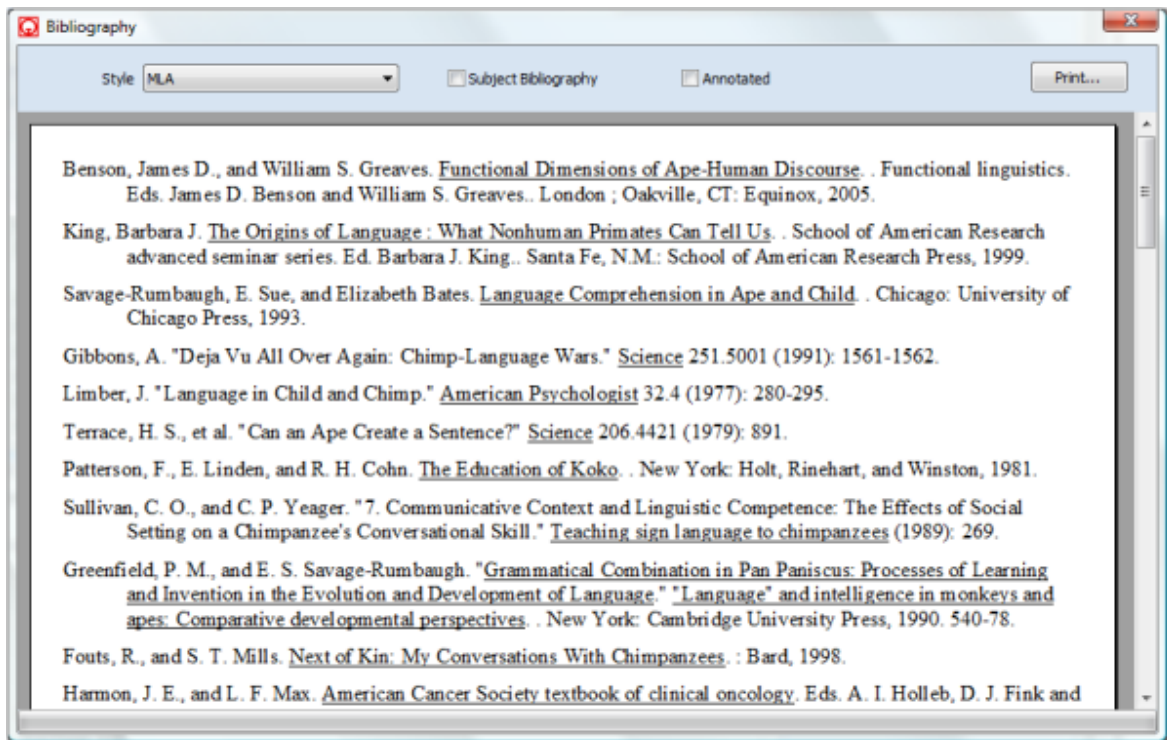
Bibliography

Style MLA

Subject Bibliography

Annotated

Print...

Benson, James D., and William S. Greaves. Functional Dimensions of Ape-Human Discourse. . Functional linguistics. Eds. James D. Benson and William S. Greaves.. London ; Oakville, CT: Equinox, 2005.

King, Barbara J. The Origins of Language : What Nonhuman Primates Can Tell Us. . School of American Research advanced seminar series. Ed. Barbara J. King.. Santa Fe, N.M.: School of American Research Press, 1999.

Savage-Rumbaugh, E. Sue, and Elizabeth Bates. Language Comprehension in Ape and Child. . Chicago: University of Chicago Press, 1993.

Gibbons, A. "Deja Vu All Over Again: Chimp-Language Wars." Science 251.5001 (1991): 1561-1562.

Limber, J. "Language in Child and Chimp." American Psychologist 32.4 (1977): 280-295.

Terrace, H. S., et al. "Can an Ape Create a Sentence?" Science 206.4421 (1979): 891.

Patterson, F., E. Linden, and R. H. Cohn. The Education of Koko. . New York: Holt, Rinehart, and Winston, 1981.

Sullivan, C. O., and C. P. Yeager. "7. Communicative Context and Linguistic Competence: The Effects of Social Setting on a Chimpanzee's Conversational Skill." Teaching sign language to chimpanzees (1989): 269.

Greenfield, P. M., and E. S. Savage-Rumbaugh. "Grammatical Combination in Pan Paniscus: Processes of Learning and Invention in the Evolution and Development of Language." "Language" and intelligence in monkeys and apes: Comparative developmental perspectives. . New York: Cambridge University Press, 1990. 540-78.

Fouts, R., and S. T. Mills. Next of Kin: My Conversations With Chimpanzees. : Bard, 1998.

Harmon, J. E., and L. F. Max. American Cancer Society textbook of clinical oncology. Eds. A. I. Holleb, D. J. Fink and